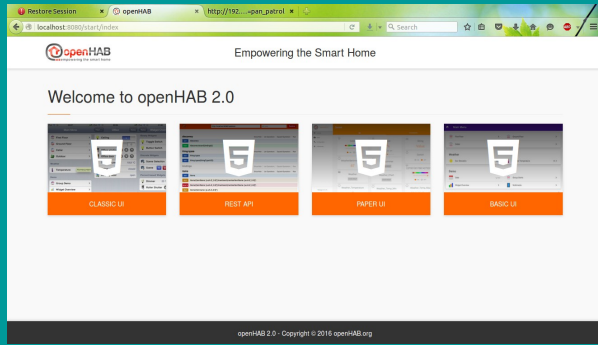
Restore Session ×
openHAB ×
http://192....=pan_patrol ×
localhost:8080/start/index
Search
openHAB
empowering the smart home
Empowering the Smart Home

Welcome to openHAB 2.0

5
CLASSIC UI
5
REST API
5
PAPER UI
5
BASIC UI

openHAB 2.0 - Copyright © 2016 openHAB.org